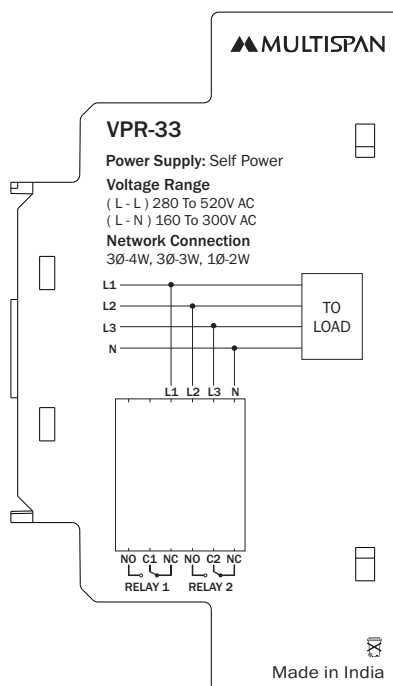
MULTISPAN

VPR-33

Power Supply: Self Power

Voltage Range
( L - L ) 280 To 520V AC
( L - N ) 160 To 300V AC

Network Connection
3Ø-4W, 3Ø-3W, 1Ø-2W

L1
L2
L3
N

TO LOAD

L1 L2 L3 N

NO C1 NC NO C2 NC
RELAY 1 RELAY 2

Made in India